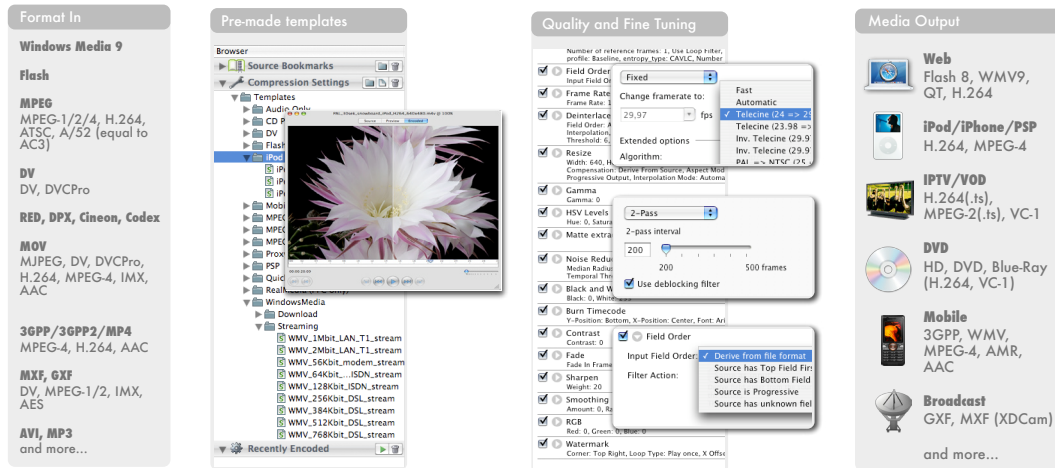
Format In

Windows Media 9

Flash

MPEG
MPEG-1/2/4, H.264, ATSC, A/52 (equal to AC3)

DV
DV, DVCPro

RED, DPX, Cineon, Codex

MOV
MJPEG, DV, DVCPro, H.264, MPEG-4, IMX, AAC

3GPP/3GPP2/MP4
MPEG-4, H.264, AAC

MXF, GXF
DV, MPEG-1/2, IMX, AES

AVI, MP3
and more...

Pre-made templates

Browser
Source Bookmarks
Compression Settings
Templates
Audio Only
CD P
DV
Flash
iPod
Mobi
MPEG
MPEG
MPEG
Prox
PSP
Quic
Real
WindowsMedia
Download
Streaming
WMV_1Mbit_LAN_T1_stream
WMV_2Mbit_LAN_T1_stream
WMV_56Kbit_modem_stream
WMV_64Kbit_...ISDN_stream
WMV_128Kbit_ISDN_stream
WMV_256Kbit_DSL_stream
WMV_384Kbit_DSL_stream
WMV_512Kbit_DSL_stream
WMV_768Kbit_DSL_stream
Recently Encoded

Quality and Fine Tuning

Number of reference frames: 1, Use Loop Filter, profile: Baseline, entropy_type: CAVLC, Number
Field Order
Input Field Or
Frame Rate
Frame Rate: 1
Deinterlace
Field Order: A
Interpolation,
Threshold: 6,
Resize
Width: 640, H
Compensation: Derive From Source, Aspect Mod
Progressive Output, Interpolation Mode: Automa
Gamma
Gamma: 0
HSV Levels
Hue: 0, Satura
Matte extra
Noise Redu
Median Radius
Temporal Thr
Black and W
Black: 0, White
Burn Timecode
Y-Position: Bottom, X-Position: Center, Font: Ari
Contrast
Contrast: 0
Fade
Fade In Frame
Sharpen
Weight: 20
Smoothing
Amount: 0, Ra
RGB
Red: 0, Green: 0, Blue: 0
Watermark
Corner: Top Right, Loop Type: Play once, X Offse

Fixed
Change framerate to:
29.97
fps
Extended options
Algorithm:
Fast
Automatic
✓ Telecine (24 => 29
Telecine (23.98 =>
Inv. Telecine (29.9
Inv. Telecine (29.9
PAL => NTSC (25

2-Pass
2-pass interval
200
200
500 frames
Use deblocking filter

Field Order
Input Field Order:
Filter Action:
✓ Derive from file format
Source has Top Field Firs
Source has Bottom Field
Source is Progressive
Source has unknown fiel

Media Output

Web
Flash 8, WMV9, QT, H.264

iPod/iPhone/PSP
H.264, MPEG-4

IPTV/VOD
H.264(.ts), MPEG-2(.ts), VC-1

DVD
HD, DVD, Blue-Ray (H.264, VC-1)

Mobile
3GPP, WMV, MPEG-4, AMR, AAC

Broadcast
GXF, MXF (XDCam)

and more...